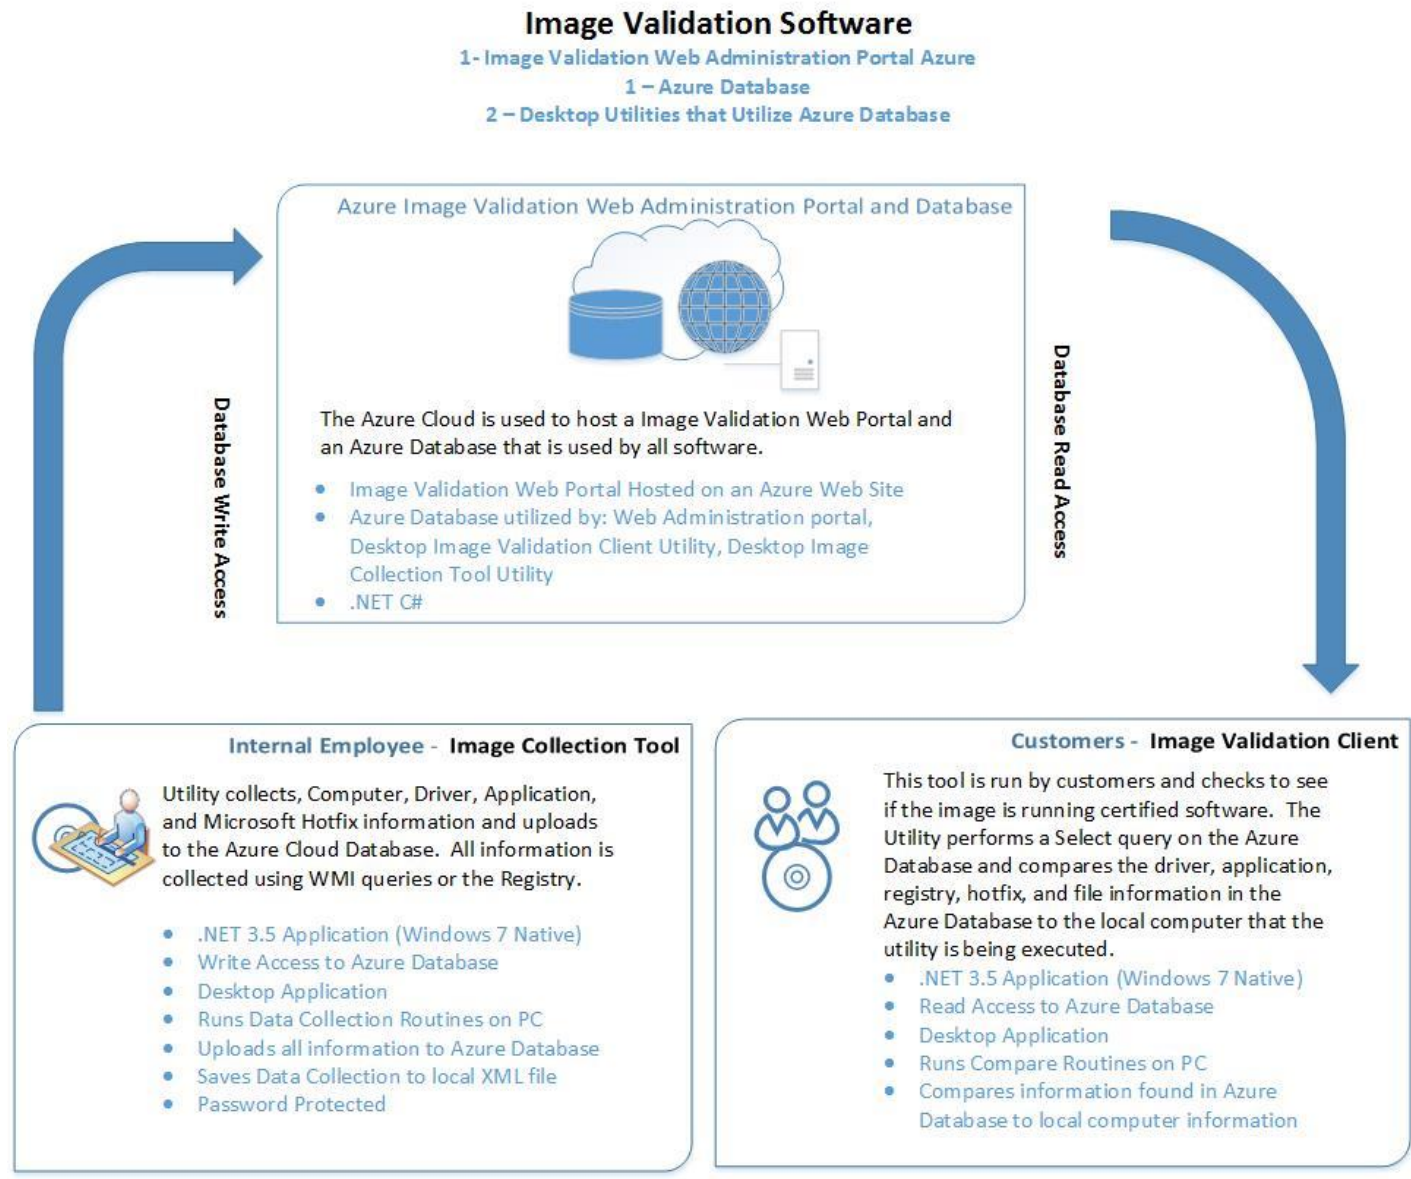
Image Validation Software
1- Image Validation Web Administration Portal Azure
1 – Azure Database
2 – Desktop Utilities that Utilize Azure Database

Azure Image Validation Web Administration Portal and Database

The Azure Cloud is used to host a Image Validation Web Portal and an Azure Database that is used by all software.

- Image Validation Web Portal Hosted on an Azure Web Site
- Azure Database utilized by: Web Administration portal, Desktop Image Validation Client Utility, Desktop Image Collection Tool Utility
- .NET C#

Database Write Access

Database Read Access

Internal Employee - Image Collection Tool

Utility collects, Computer, Driver, Application, and Microsoft Hotfix information and uploads to the Azure Cloud Database. All information is collected using WMI queries or the Registry.

- .NET 3.5 Application (Windows 7 Native)
- Write Access to Azure Database
- Desktop Application
- Runs Data Collection Routines on PC
- Uploads all information to Azure Database
- Saves Data Collection to local XML file
- Password Protected

Customers - Image Validation Client

This tool is run by customers and checks to see if the image is running certified software. The Utility performs a Select query on the Azure Database and compares the driver, application, registry, hotfix, and file information in the Azure Database to the local computer that the utility is being executed.

- .NET 3.5 Application (Windows 7 Native)
- Read Access to Azure Database
- Desktop Application
- Runs Compare Routines on PC
- Compares information found in Azure Database to local computer information